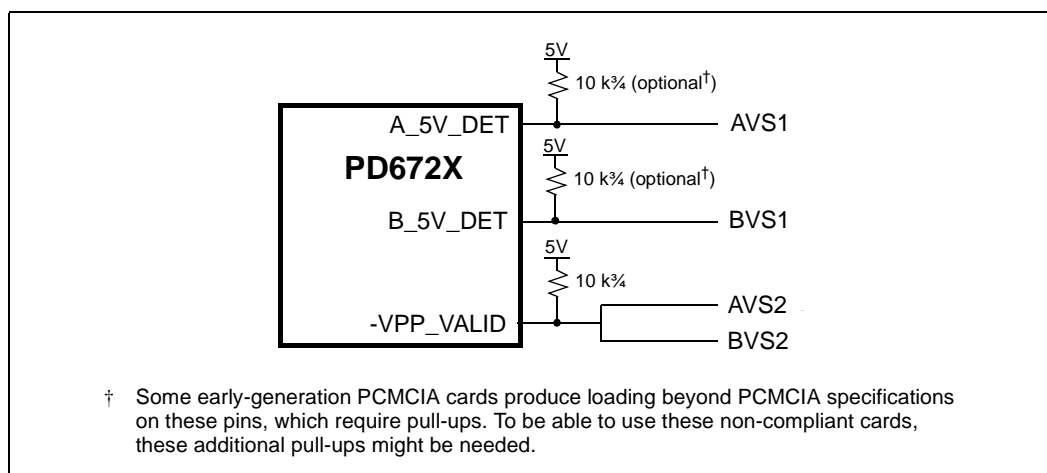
5V
10 k¾ (optional†)
A_5V_DET
AVS1
PD672X
5V
10 k¾ (optional†)
B_5V_DET
BVS1
5V
10 k¾
-VPP_VALID
AVS2
BVS2

† Some early-generation PCMCIA cards produce loading beyond PCMCIA specifications on these pins, which require pull-ups. To be able to use these non-compliant cards, these additional pull-ups might be needed.